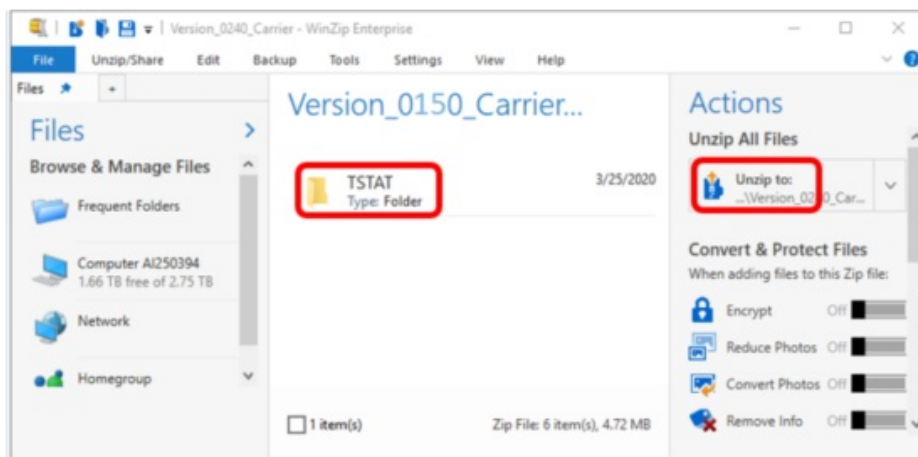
Version_0240_Carrier - WinZip Enterprise

File Unzip/Share Edit Backup Tools Settings View Help

Files +

Files

Browse & Manage Files

Frequent Folders

Computer AI250394
1.66 TB free of 2.75 TB

Network

Homegroup

Version_0150_Carrier...

TSTAT
Type: Folder

3/25/2020

1 item(s)

Zip File: 6 item(s), 4.72 MB

Actions

Unzip All Files

Unzip to:
...\Version_02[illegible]0_Car...

Convert & Protect Files

When adding files to this Zip file:

Encrypt Off

Reduce Photos Off

Convert Photos Off

Remove Info Off